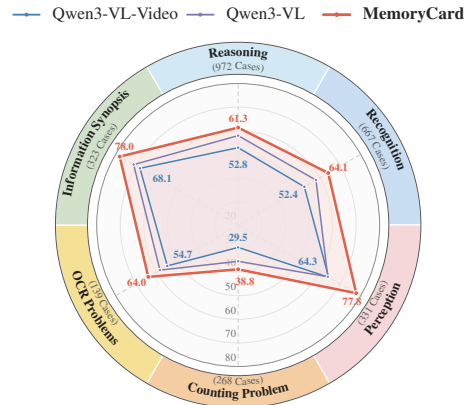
Qwen3-VL-Video
Qwen3-VL
MemoryCard

Reasoning
(972 Cases)

Recognition
(667 Cases)

Perception
(331 Cases)

Counting Problem
(268 Cases)

OCR Problems
(139 Cases)

Information Synopsis
(323 Cases)

61.3
52.8
64.1
52.4
77.8
64.3
38.8
29.5
64.0
54.7
78.0
68.1

20
30
40
50
60
70
80